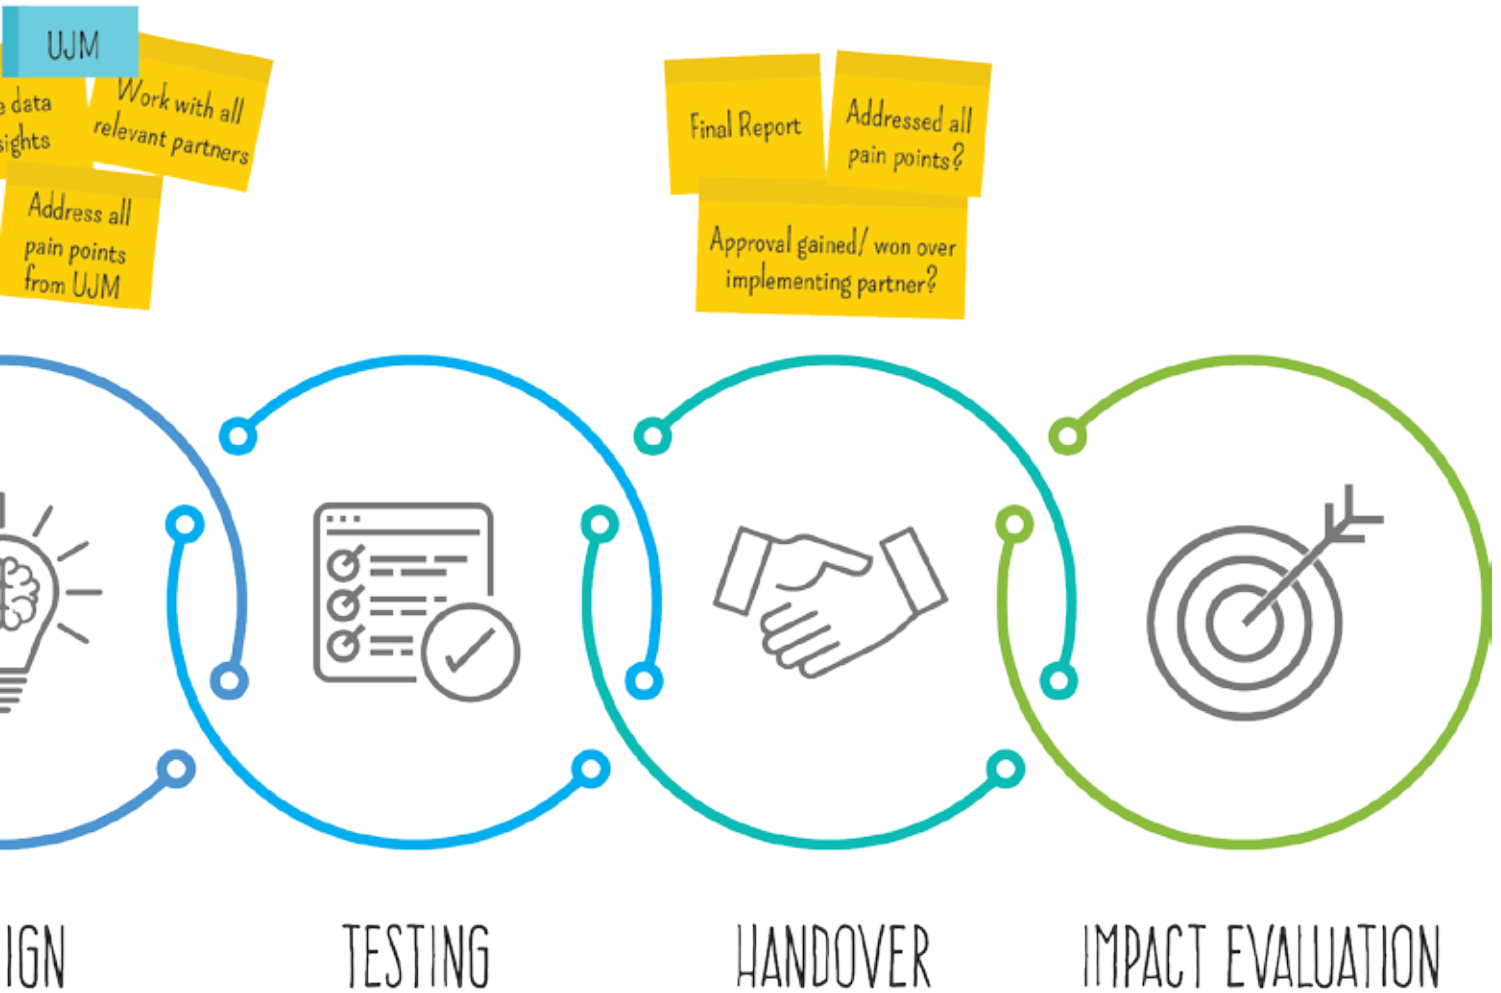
UJM

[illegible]e data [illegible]sights

Work with all relevant partners

Address all pain points from UJM

Final Report

Addressed all pain points?

Approval gained/ won over implementing partner?

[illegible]IGN

TESTING

HANDOVER

IMPACT EVALUATION